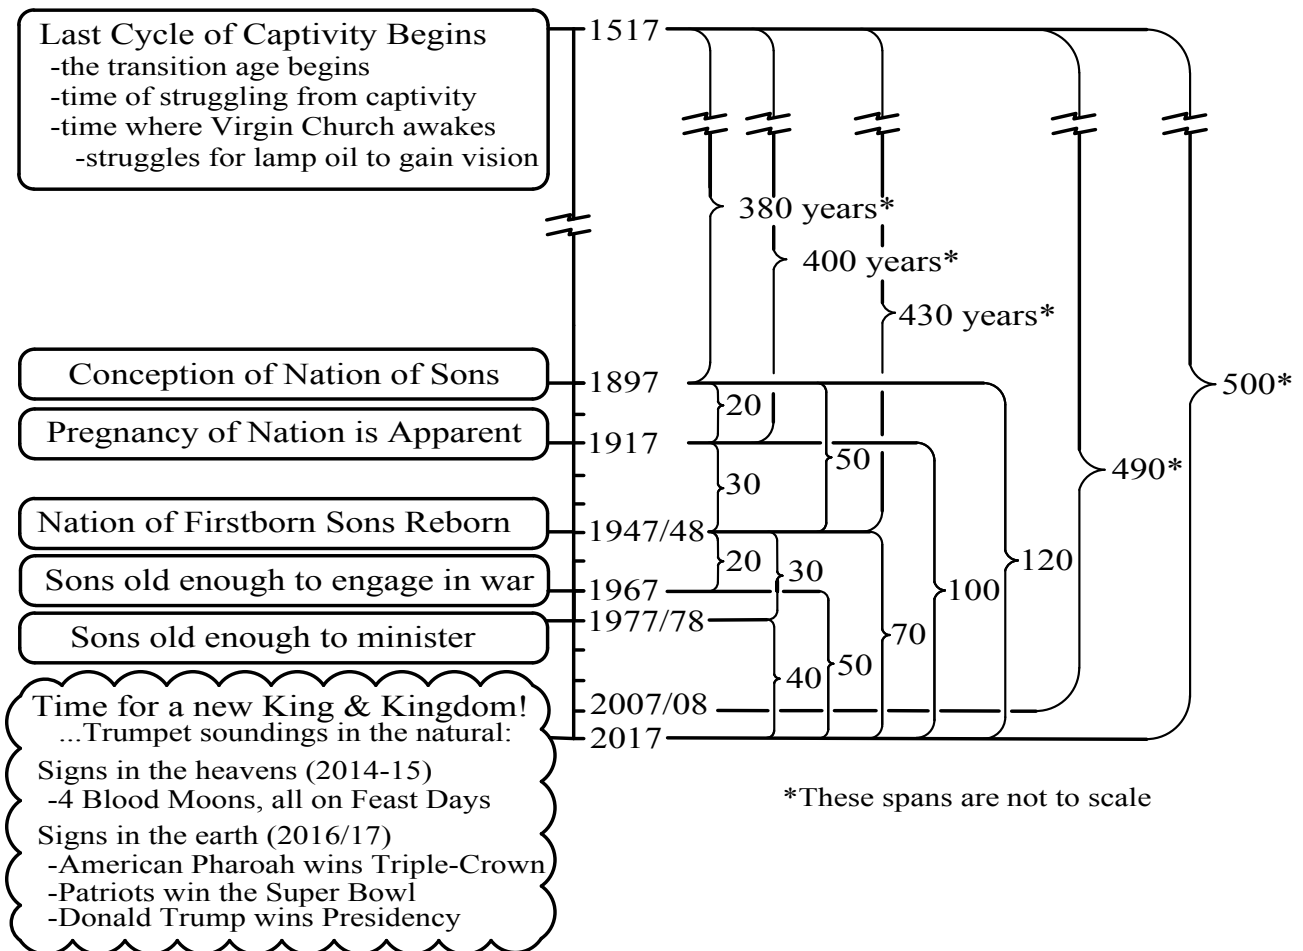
Last Cycle of Captivity Begins
-the transition age begins
-time of struggling from captivity
-time where Virgin Church awakes
-struggles for lamp oil to gain vision

1517

380 years*
400 years*
430 years*
500*

Conception of Nation of Sons
1897
20
Pregnancy of Nation is Apparent
1917
50
490*
30
Nation of Firstborn Sons Reborn
1947/48
20
30
120
Sons old enough to engage in war
1967
100
Sons old enough to minister
1977/78
70
50
40
Time for a new King & Kingdom!
...Trumpet soundings in the natural:
2007/08
2017
Signs in the heavens (2014-15)
-4 Blood Moons, all on Feast Days
Signs in the earth (2016/17)
-American Pharoah wins Triple-Crown
-Patriots win the Super Bowl
-Donald Trump wins Presidency

*These spans are not to scale